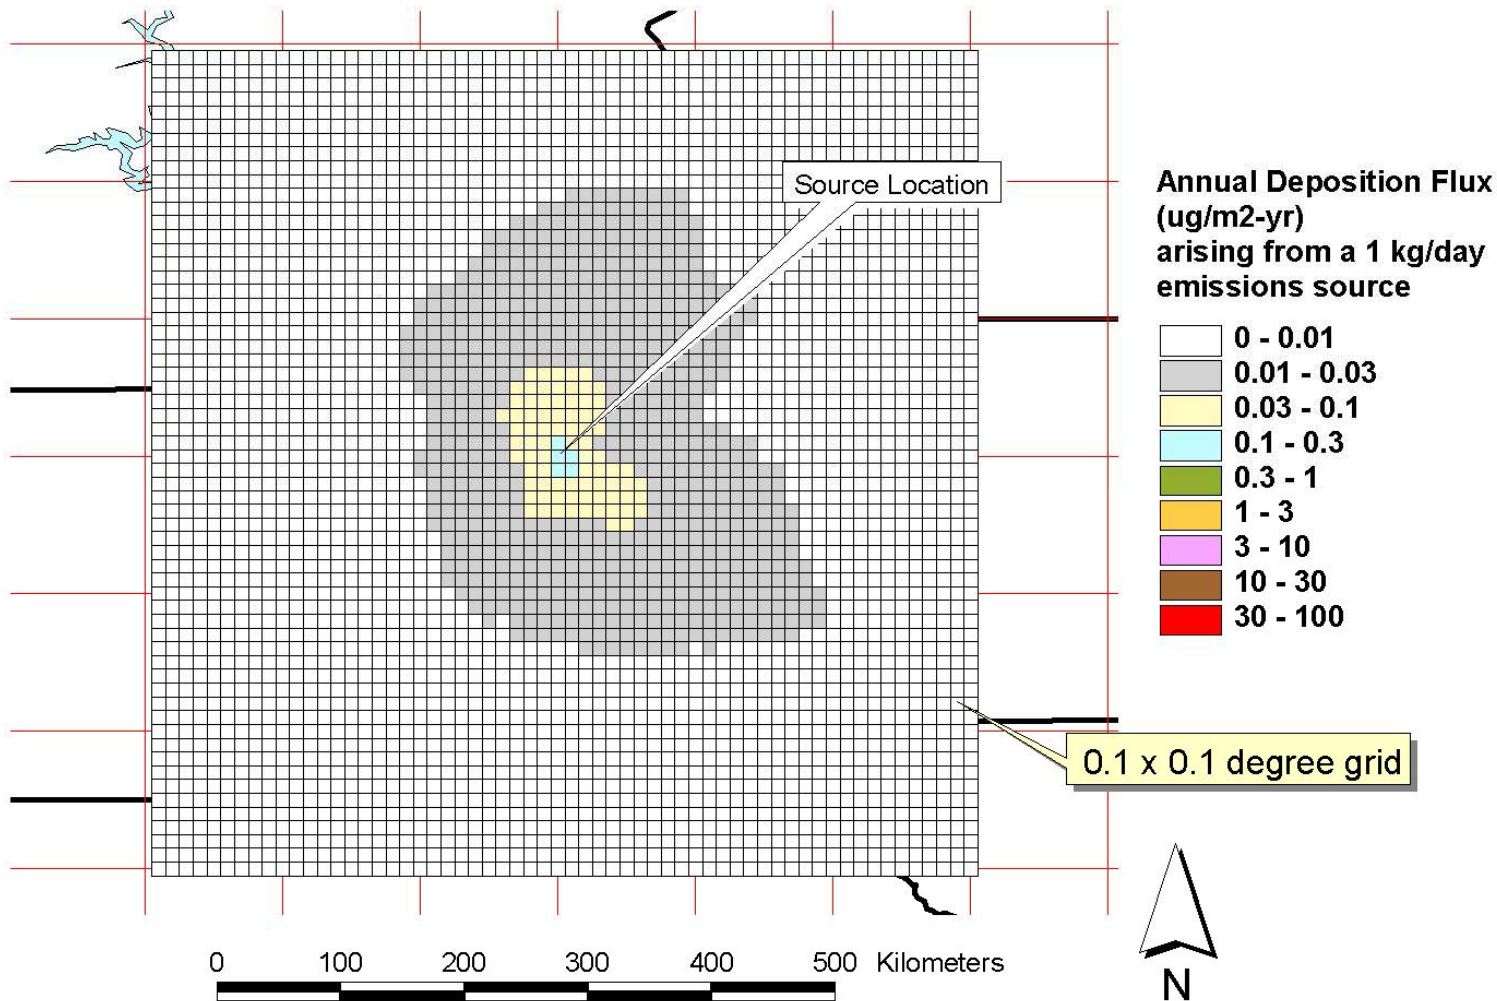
Source Location

Annual Deposition Flux (ug/m2-yr) arising from a 1 kg/day emissions source

0 - 0.01
0.01 - 0.03
0.03 - 0.1
0.1 - 0.3
0.3 - 1
1 - 3
3 - 10
10 - 30
30 - 100

0.1 x 0.1 degree grid

0 100 200 300 400 500 Kilometers

N